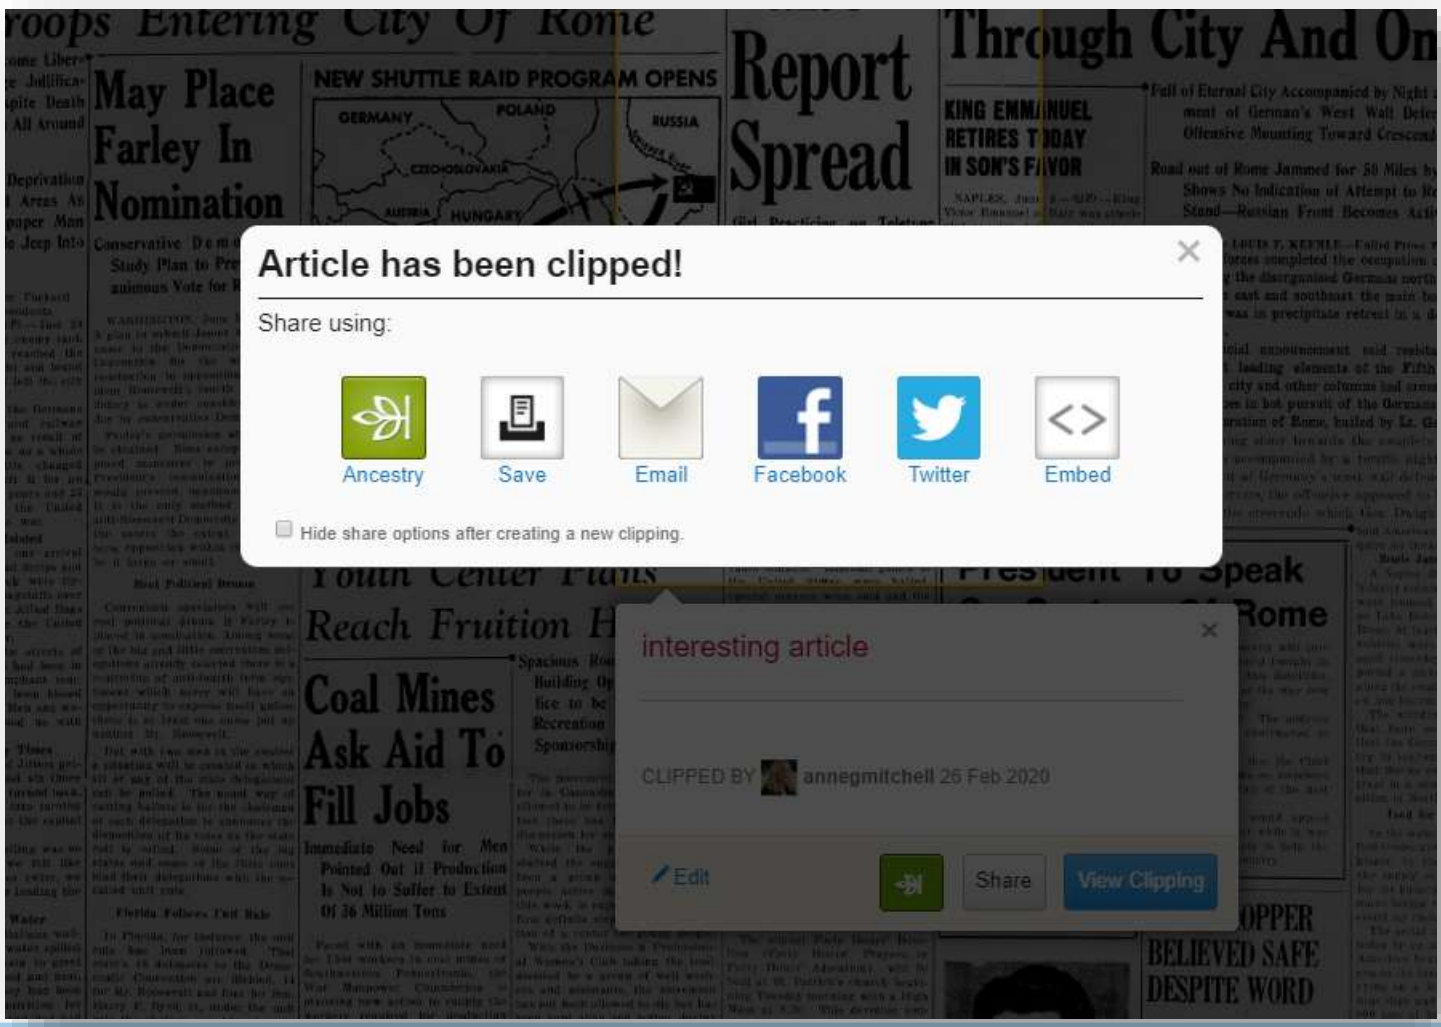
roops Entering City Of Rome

May Place Farley In Nomination

Conservative Dem Study Plan to Pre animous Vote for R

NEW SHUTTLE RAID PROGRAM OPENS

GERMANY POLAND RUSSIA CZECHOSLOVAKIA AUSTRIA HUNGARY

Report Spread

Through City And On

KING EMMANUEL RETIRES TODAY IN SON'S FAVOR

Fall of Eternal City Accompanied by Night ment of German's West Wall Defe Offensive Mounting Toward Crescend

Road out of Rome Jammed for 50 Miles by Shows No Indication of Attempt to Re Stand—Russian Front Becomes Acti

Article has been clipped!

Share using:

Ancestry

Save

Email

Facebook

Twitter

Embed

Hide share options after creating a new clipping.

Youth Center Plans Reach Fruition H

Spacious Roo Building Op fice to be Recreation Sponsorshi

Coal Mines Ask Aid To Fill Jobs

Immediate Need for Men Pointed Out If Production Is Not to Suffer to Extent Of 36 Million Tons

President To Speak Rome

interesting article

CLIPPED BY annegmitchell 26 Feb 2020

Edit

Share

View Clipping

OPPER BELIEVED SAFE DESPITE WORD

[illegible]